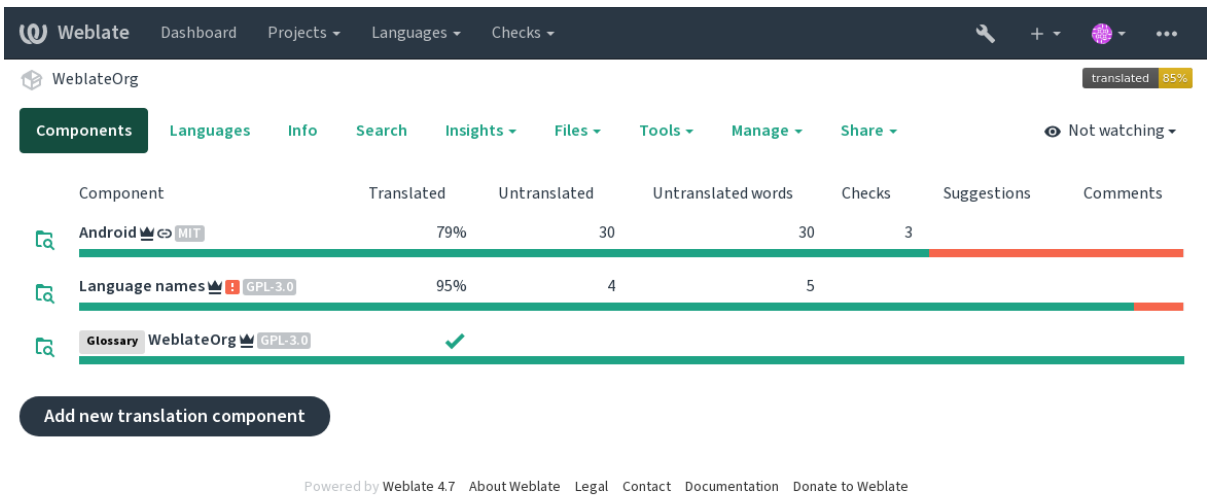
Weblate Dashboard Projects ▾ Languages ▾ Checks ▾ + ▾ •••

WeblateOrg

translated 85%

Components Languages Info Search Insights ▾ Files ▾ Tools ▾ Manage ▾ Share ▾ Not watching ▾

| Component | Translated | Untranslated | Untranslated words | Checks | Suggestions | Comments |
|---|---|---|---|---|---|---|
| Android MIT | 79% | 30 | 30 | 3 | | |
| Language names GPL-3.0 | 95% | 4 | 5 | | | |
| Glossary WeblateOrg GPL-3.0 | ✓ | | | | | |

Add new translation component

Powered by Weblate 4.7 About Weblate Legal Contact Documentation Donate to Weblate